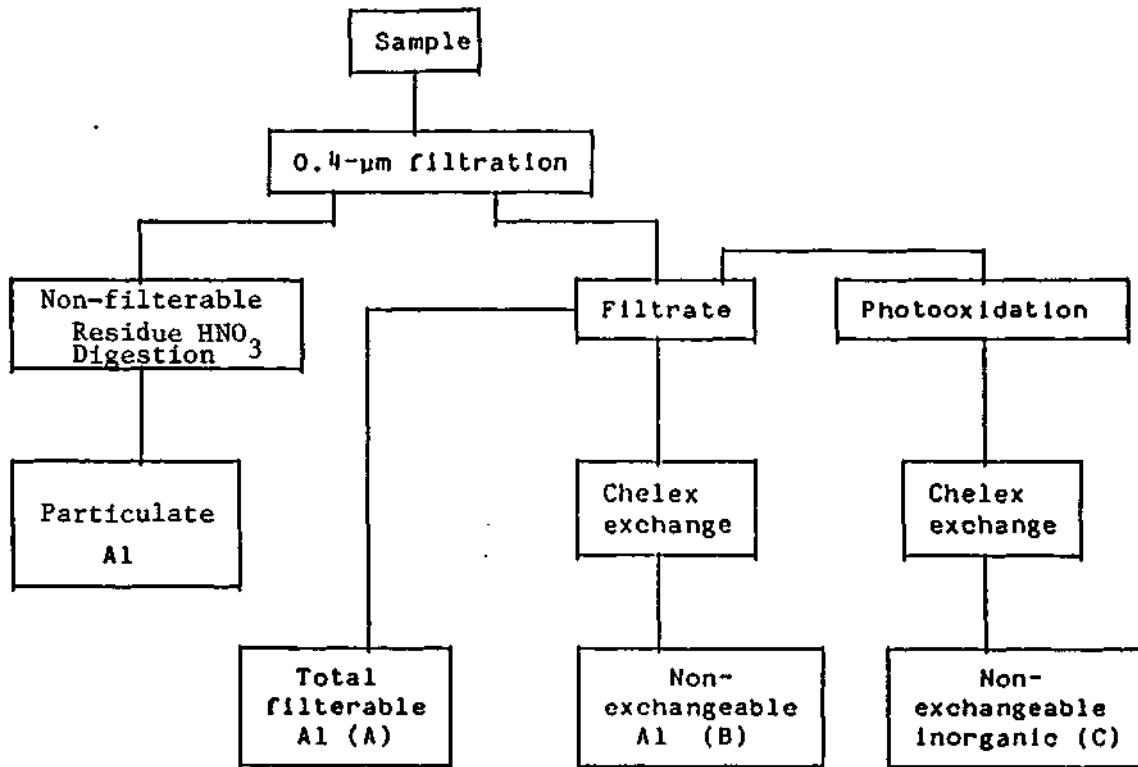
Sample

0.4-μm filtration

Non-filterable Residue $HNO_3$ Digestion

Filtrate

Photooxidation

Particulate Al

Chelex exchange

Chelex exchange

Total filterable Al (A)

Non-exchangeable Al (B)

Non-exchangeable inorganic (C)